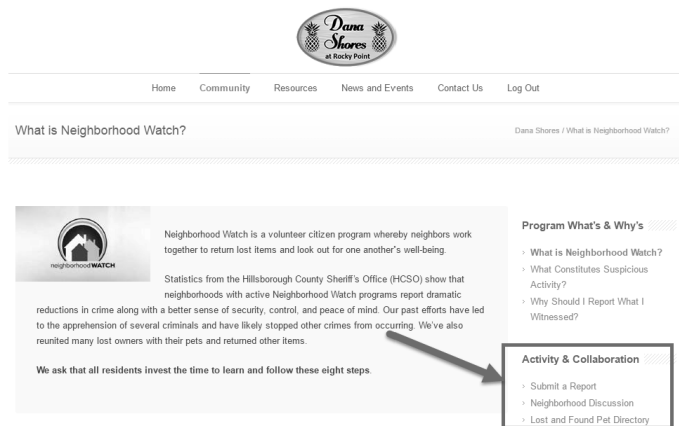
Dana Shores at Rocky Point

Home Community Resources News and Events Contact Us Log Out

What is Neighborhood Watch?

Dana Shores / What is Neighborhood Watch?

neighborhood WATCH

Neighborhood Watch is a volunteer citizen program whereby neighbors work together to return lost items and look out for one another's well-being.

Statistics from the Hillsborough County Sheriff's Office (HCSO) show that neighborhoods with active Neighborhood Watch programs report dramatic reductions in crime along with a better sense of security, control, and peace of mind. Our past efforts have led to the apprehension of several criminals and have likely stopped other crimes from occurring. We've also reunited many lost owners with their pets and returned other items.

We ask that all residents invest the time to learn and follow these eight steps.

Program What's & Why's

› What is Neighborhood Watch?
› What Constitutes Suspicious Activity?
› Why Should I Report What I Witnessed?

Activity & Collaboration

› Submit a Report
› Neighborhood Discussion
› Lost and Found Pet Directory